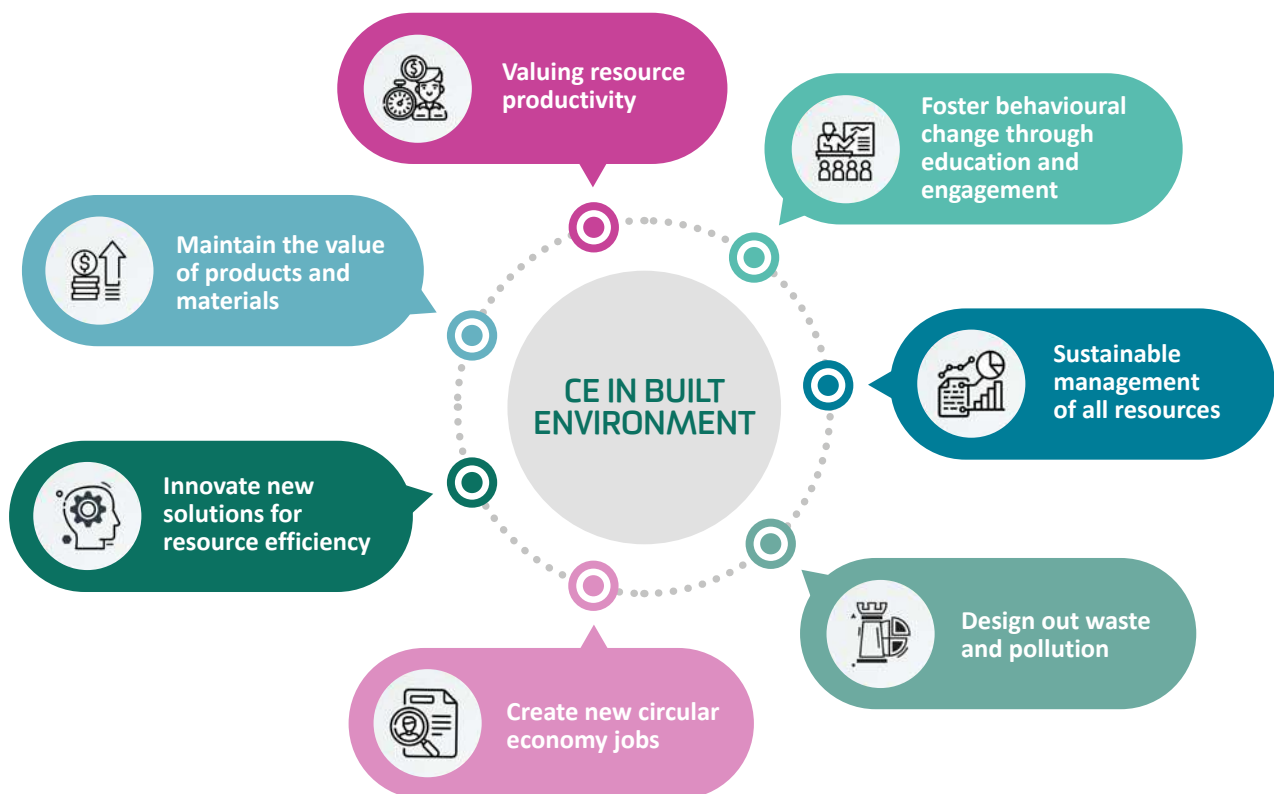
Valuing resource productivity

Foster behavioural change through education and engagement

Maintain the value of products and materials

CE IN BUILT ENVIRONMENT

Sustainable management of all resources

Innovate new solutions for resource efficiency

Design out waste and pollution

Create new circular economy jobs